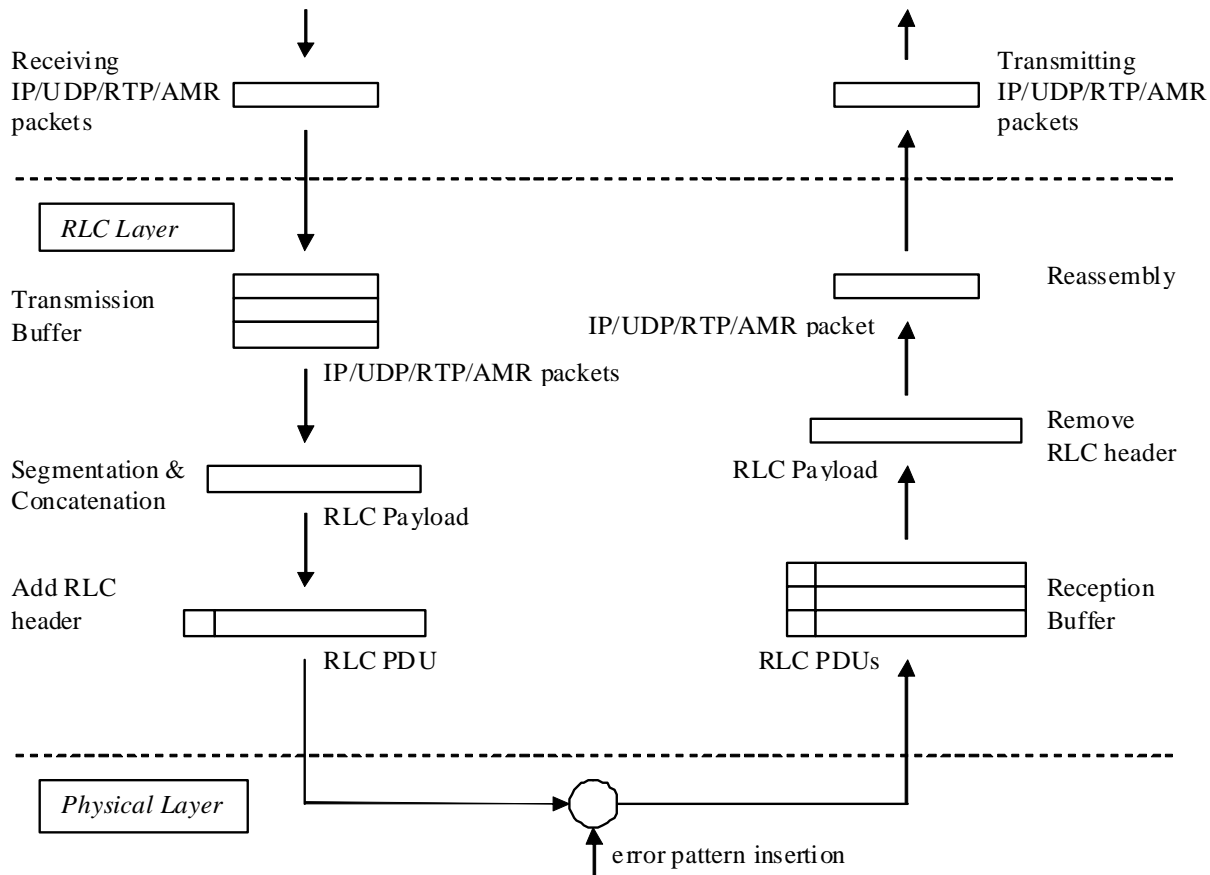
Receiving IP/UDP/RTP/AMR packets

Transmitting IP/UDP/RTP/AMR packets

RLC Layer

Transmission Buffer

Reassembly

IP/UDP/RTP/AMR packet

IP/UDP/RTP/AMR packets

Remove RLC header

Segmentation & Concatenation

RLC Payload

RLC Payload

Add RLC header

Reception Buffer

RLC PDU

RLC PDUs

Physical Layer

error pattern insertion